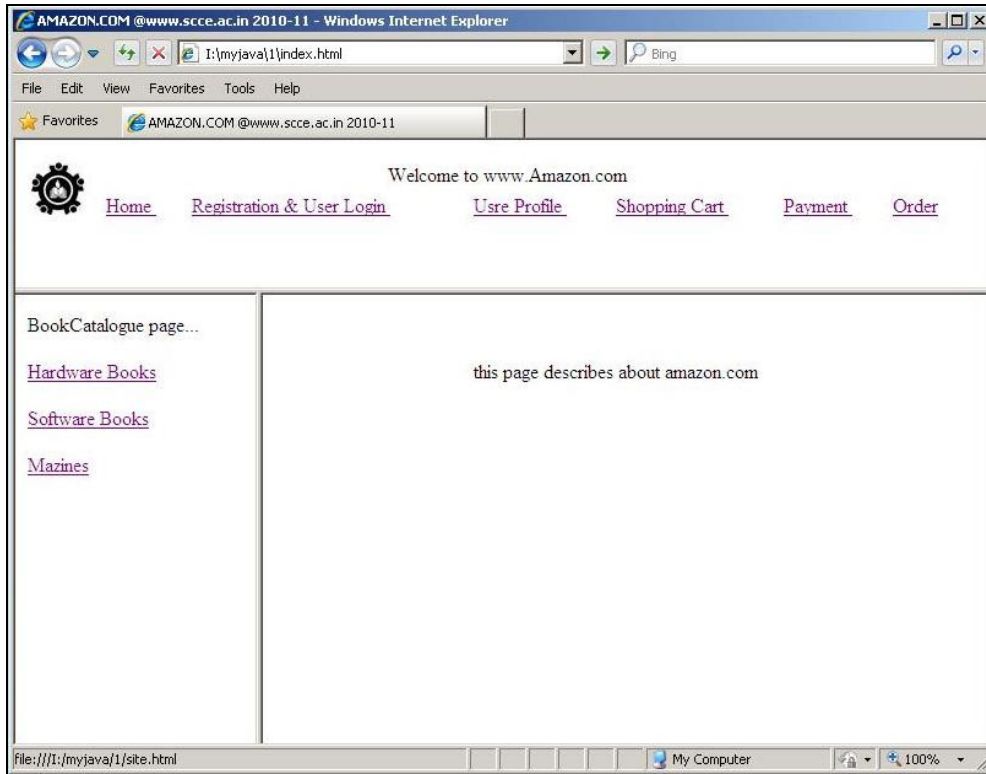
AMAZON.COM @www.scce.ac.in 2010-11 - Windows Internet Explorer

I:\myjava\1\index.html

Bing

File Edit View Favorites Tools Help

Favorites AMAZON.COM @www.scce.ac.in 2010-11

Welcome to www.Amazon.com

Home Registration & User Login Usre Profile Shopping Cart Payment Order

BookCatalogue page...

Hardware Books

Software Books

Mazines

this page describes about amazon.com

file:///I:/myjava/1/site.html

My Computer

100%